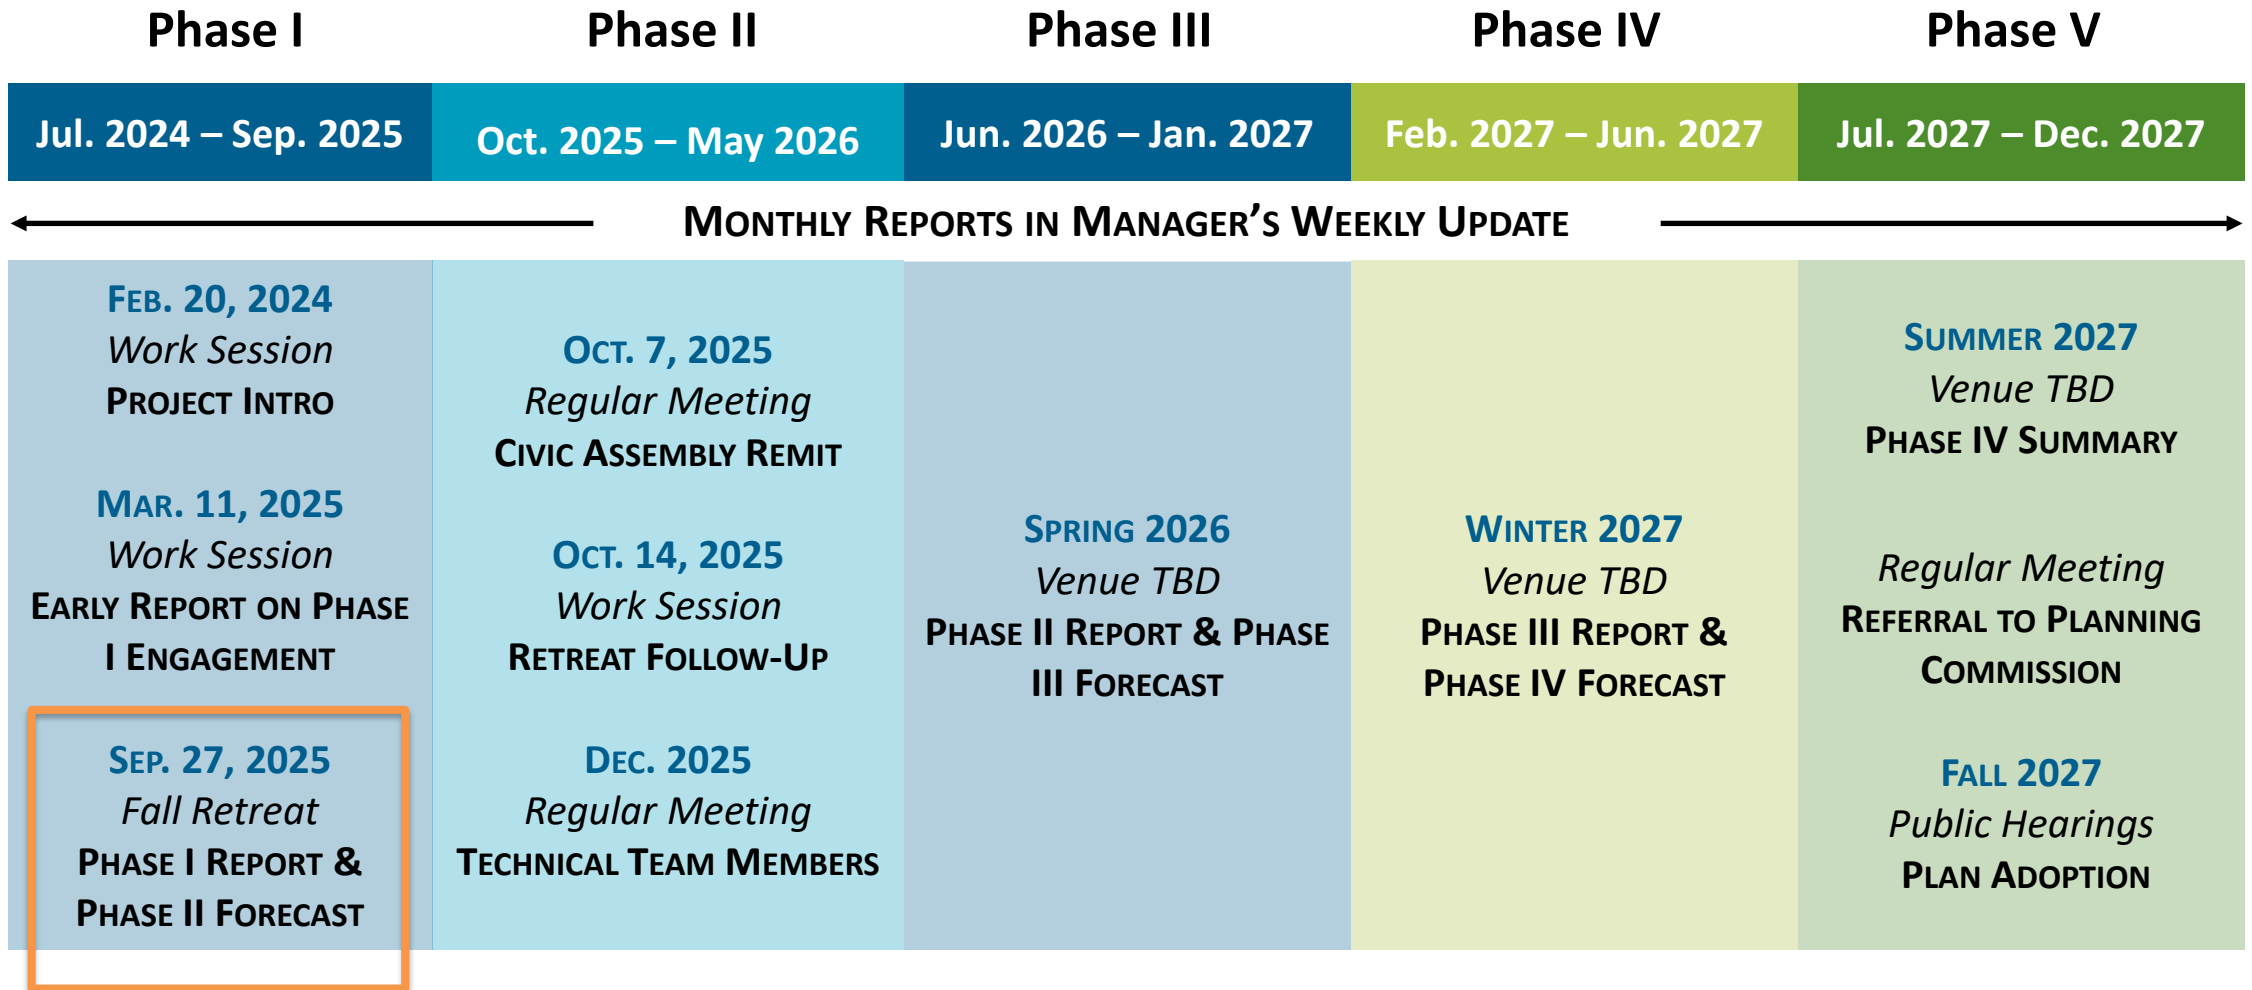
| Phase I | Phase II | Phase III | Phase IV | Phase V |
|---|---|---|---|---|
| Jul. 2024 – Sep. 2025 | Oct. 2025 – May 2026 | Jun. 2026 – Jan. 2027 | Feb. 2027 – Jun. 2027 | Jul. 2027 – Dec. 2027 |

MONTHLY REPORTS IN MANAGER'S WEEKLY UPDATE

FEB. 20, 2024
Work Session
PROJECT INTRO

MAR. 11, 2025
Work Session
EARLY REPORT ON PHASE I ENGAGEMENT

SEP. 27, 2025
Fall Retreat
PHASE I REPORT & PHASE II FORECAST

OCT. 7, 2025
Regular Meeting
CIVIC ASSEMBLY REMIT

OCT. 14, 2025
Work Session
RETREAT FOLLOW-UP

DEC. 2025
Regular Meeting
TECHNICAL TEAM MEMBERS

SPRING 2026
Venue TBD
PHASE II REPORT & PHASE III FORECAST

WINTER 2027
Venue TBD
PHASE III REPORT & PHASE IV FORECAST

SUMMER 2027
Venue TBD
PHASE IV SUMMARY

Regular Meeting
REFERRAL TO PLANNING COMMISSION

FALL 2027
Public Hearings
PLAN ADOPTION